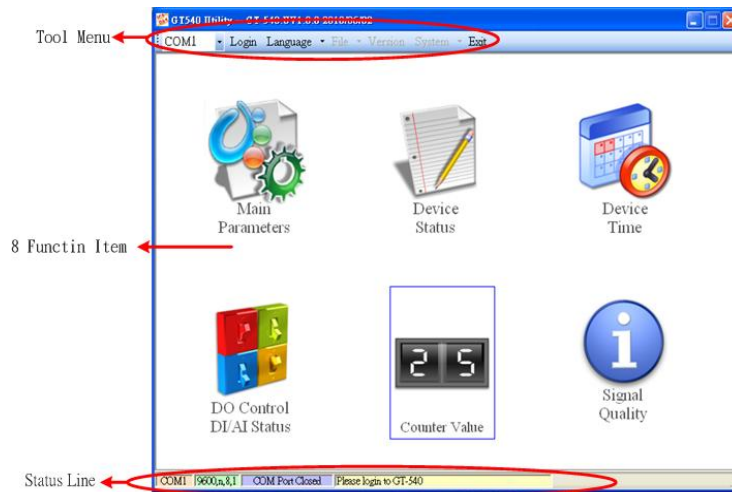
GT540 Utility GT-540 UV1.0.0 2010/06/02

Tool Menu

COM1 Login Language File Version System Exit

Main Parameters

Device Status

Device Time

8 Functin Item

DO Control DI/AI Status

2 5

Counter Value

Signal Quality

Status Line

COM1 9600,n,8,1 COM Port Closed Please login to GT-540